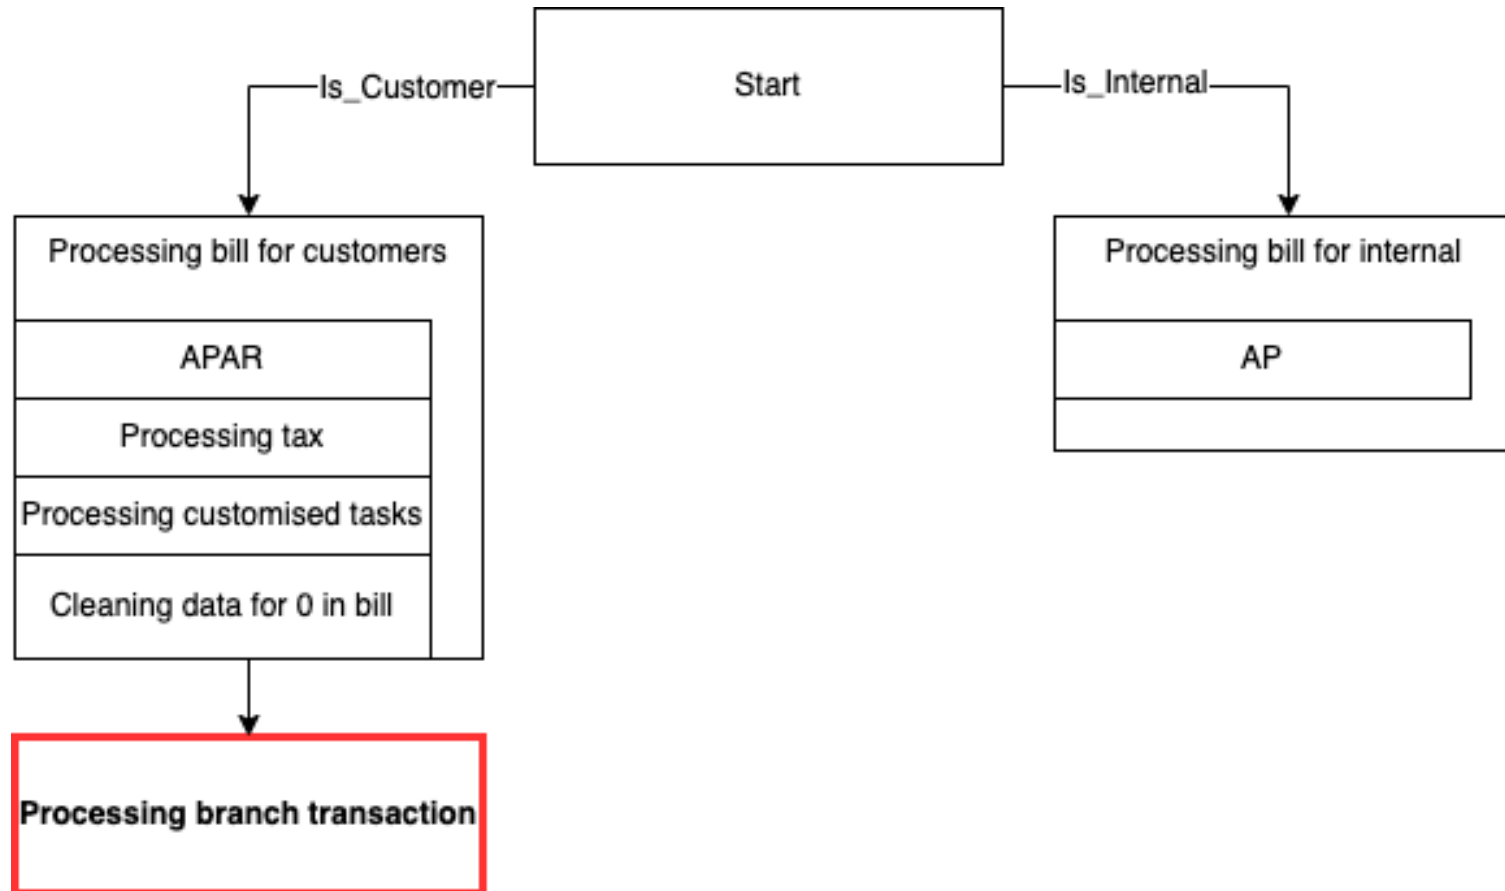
Start

Is_Customer

Is_Internal

Processing bill for customers

APAR

Processing tax

Processing customised tasks

Cleaning data for 0 in bill

Processing bill for internal

AP

**Processing branch transaction**